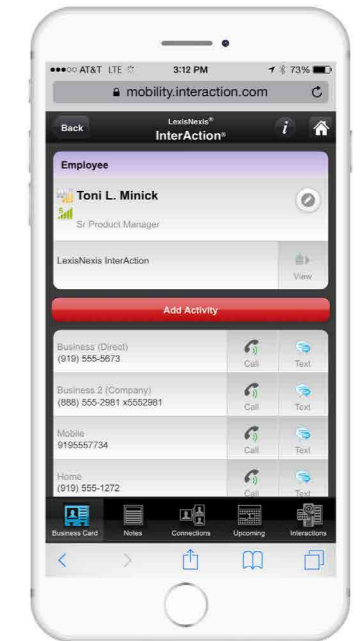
●●●○○ AT&T LTE 3:12 PM 73%

mobility.interaction.com

Back

LexisNexis®
InterAction®

Employee

Toni L. Minick
Sr Product Manager

LexisNexis InterAction

View

Add Activity

Business (Direct)
(919) 555-5673
Call
Text

Business 2 (Company)
(888) 555-2981 x5552981
Call
Text

Mobile
9195557734
Call
Text

Home
(919) 555-1272
Call
Text

Business Card
Notes
Connections
Upcoming
Interactions